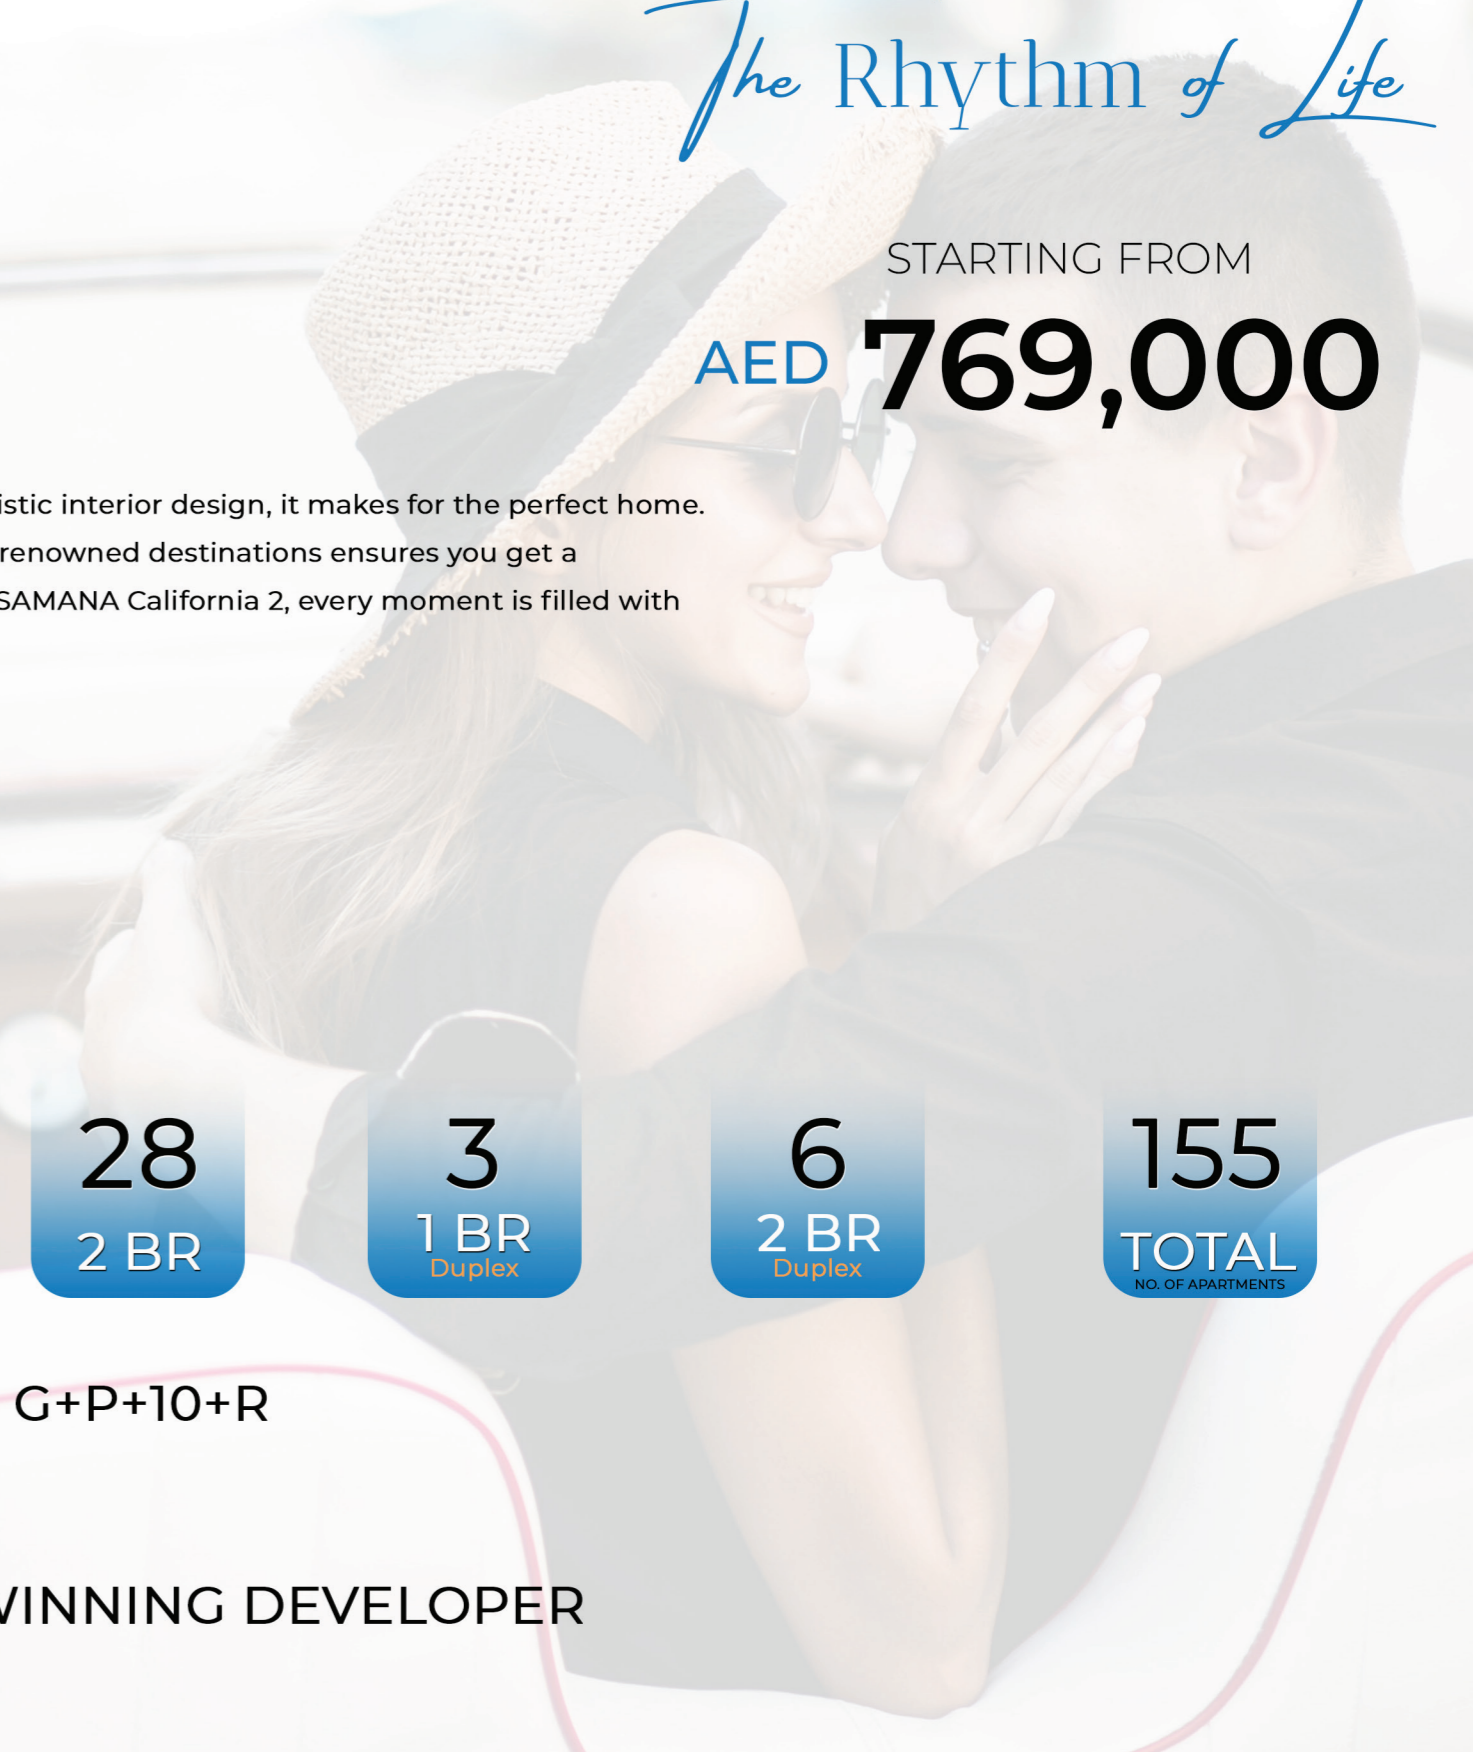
The Rhythm of Life

STARTING FROM

AED 769,000

istic interior design, it makes for the perfect home. renowned destinations ensures you get a SAMANA California 2, every moment is filled with

28
2 BR

3
1 BR
Duplex

6
2 BR
Duplex

155
TOTAL
NO. OF APARTMENTS

G+P+10+R

VINNING DEVELOPER